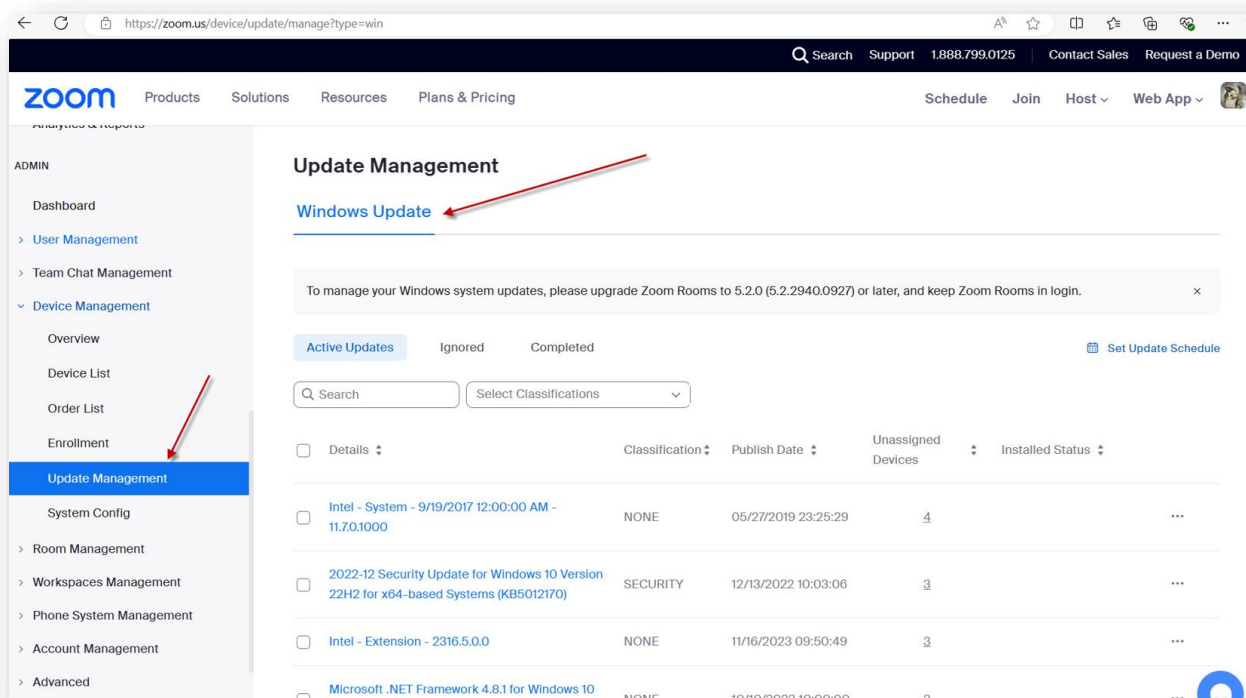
https://zoom.us/device/update/manage?type=win

Search Support 1.888.799.0125 Contact Sales Request a Demo

zoom Products Solutions Resources Plans & Pricing Schedule Join Host Web App

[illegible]

ADMIN

Dashboard

> User Management

> Team Chat Management

Device Management

Overview

Device List

Order List

Enrollment

Update Management

System Config

> Room Management

> Workspaces Management

> Phone System Management

> Account Management

> Advanced

Update Management

Windows Update

To manage your Windows system updates, please upgrade Zoom Rooms to 5.2.0 (5.2.2940.0927) or later, and keep Zoom Rooms in login. ×

Active Updates Ignored Completed Set Update Schedule

Search Select Classifications

| Details | Classification | Publish Date | Unassigned Devices | Installed Status | |
|---|---|---|---|---|---|
| Intel - System - 9/19/2017 12:00:00 AM - 11.7.0.1000 | NONE | 05/27/2019 23:25:29 | 4 | | ··· |
| 2022-12 Security Update for Windows 10 Version 22H2 for x64-based Systems (KB5012170) | SECURITY | 12/13/2022 10:03:06 | 3 | | ··· |
| Intel - Extension - 2316.5.0.0 | NONE | 11/16/2023 09:50:49 | 3 | | ··· |
| Microsoft .NET Framework 4.8.1 for Windows 10 | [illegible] | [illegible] | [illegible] | | |